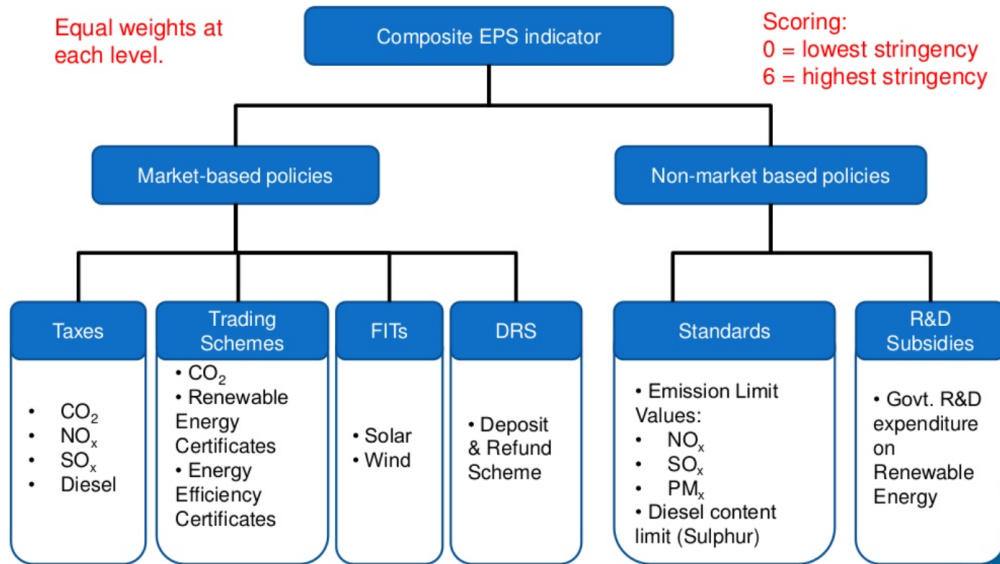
Equal weights at each level.

Composite EPS indicator

Scoring:
0 = lowest stringency
6 = highest stringency

Market-based policies

Non-market based policies

Taxes
- $CO_2$
- $NO_x$
- $SO_x$
- Diesel

Trading Schemes
- $CO_2$
- Renewable Energy Certificates
- Energy Efficiency Certificates

FITs
- Solar
- Wind

DRS
- Deposit & Refund Scheme

Standards
- Emission Limit Values:
- $NO_x$
- $SO_x$
- $PM_x$
- Diesel content limit (Sulphur)

R&D Subsidies
- Govt. R&D expenditure on Renewable Energy